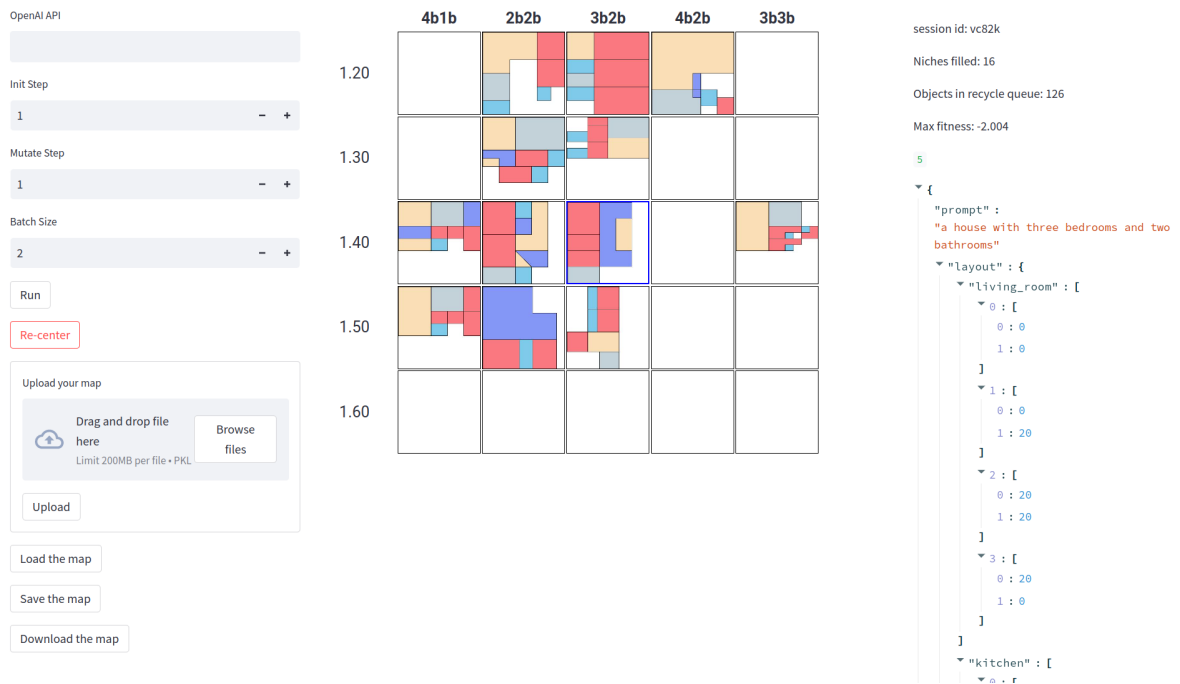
OpenAI API

Init Step

1 − +

Mutate Step

1 − +

Batch Size

2 − +

Run

Re-center

Upload your map

Drag and drop file here

Limit 200MB per file • PKL

Browse files

Upload

Load the map

Save the map

Download the map

|  | 4b1b | 2b2b | 3b2b | 4b2b | 3b3b |
|---|---|---|---|---|---|
| 1.20 |  |  |  |  |  |
| 1.30 |  |  |  |  |  |
| 1.40 |  |  |  |  |  |
| 1.50 |  |  |  |  |  |
| 1.60 |  |  |  |  |  |

session id: vc82k

Niches filled: 16

Objects in recycle queue: 126

Max fitness: -2.004

5

{
"prompt" : "a house with three bedrooms and two bathrooms"
"layout" : {
"living_room" : [
0 : [
0 : 0
1 : 0
]
1 : [
0 : 0
1 : 20
]
2 : [
0 : 20
1 : 20
]
3 : [
0 : 20
1 : 0
]
]
"kitchen" : [
0 : [